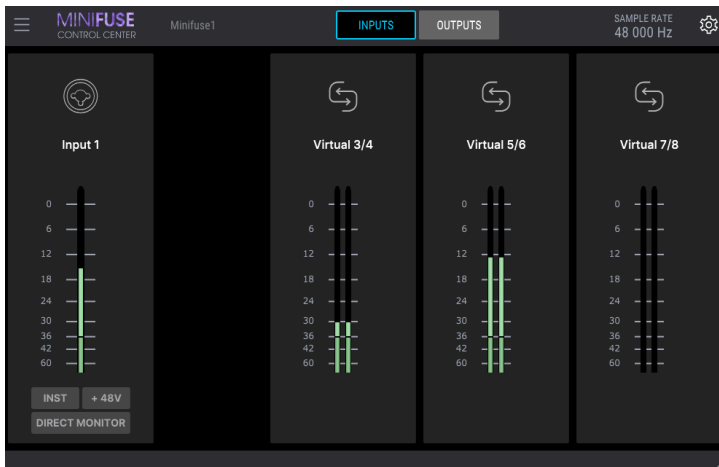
MINIFUSE
CONTROL CENTER
Minifuse1
INPUTS
OUTPUTS
SAMPLE RATE
48 000 Hz

Input 1
0
6
12
18
24
30
36
42
60
INST
+ 48V
DIRECT MONITOR

Virtual 3/4
0
6
12
18
24
30
36
42
60

Virtual 5/6
0
6
12
18
24
30
36
42
60

Virtual 7/8
0
6
12
18
24
30
36
42
60